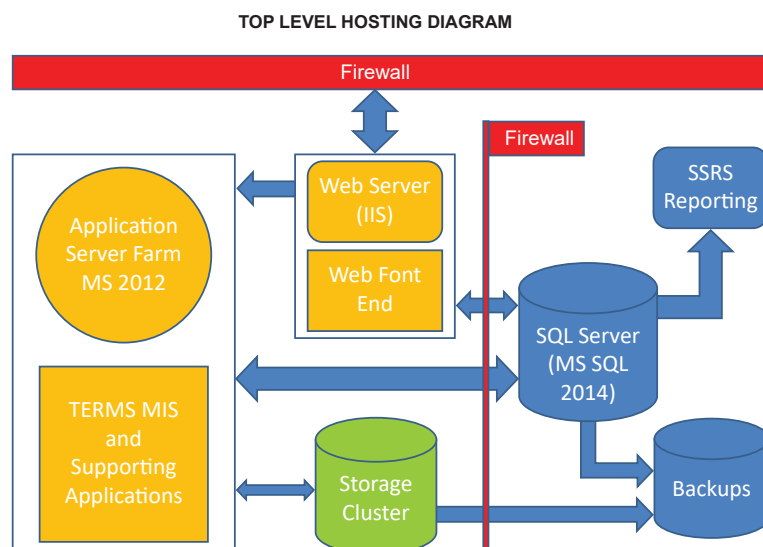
TOP LEVEL HOSTING DIAGRAM

Firewall

Firewall

Application Server Farm MS 2012

Web Server (IIS)

Web Font End

SSRS Reporting

SQL Server (MS SQL 2014)

TERMS MIS and Supporting Applications

Storage Cluster

Backups